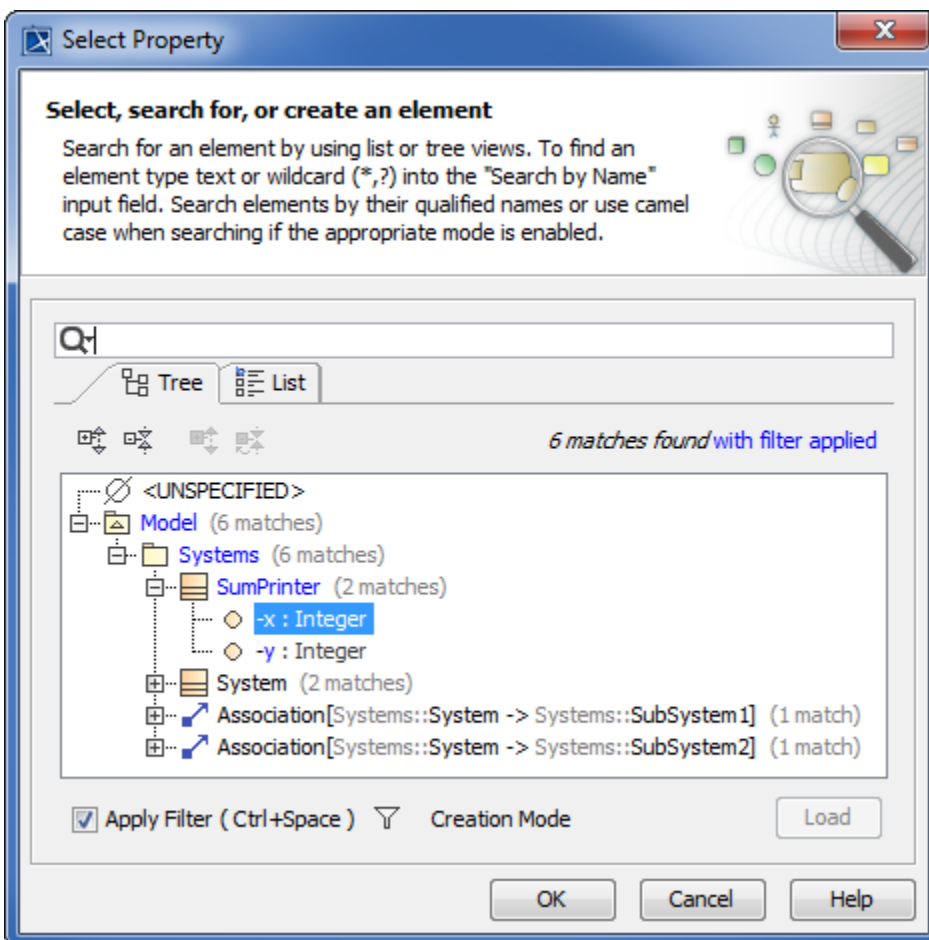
Select Property

Select, search for, or create an element

Search for an element by using list or tree views. To find an element type text or wildcard (*,?) into the "Search by Name" input field. Search elements by their qualified names or use camel case when searching if the appropriate mode is enabled.

Tree List

6 matches found with filter applied

<UNSPECIFIED>
Model (6 matches)
Systems (6 matches)
SumPrinter (2 matches)
-x : Integer
-y : Integer
System (2 matches)
Association[Systems::System -> Systems::SubSystem1] (1 match)
Association[Systems::System -> Systems::SubSystem2] (1 match)

Apply Filter ( Ctrl+Space ) Creation Mode Load

OK Cancel Help